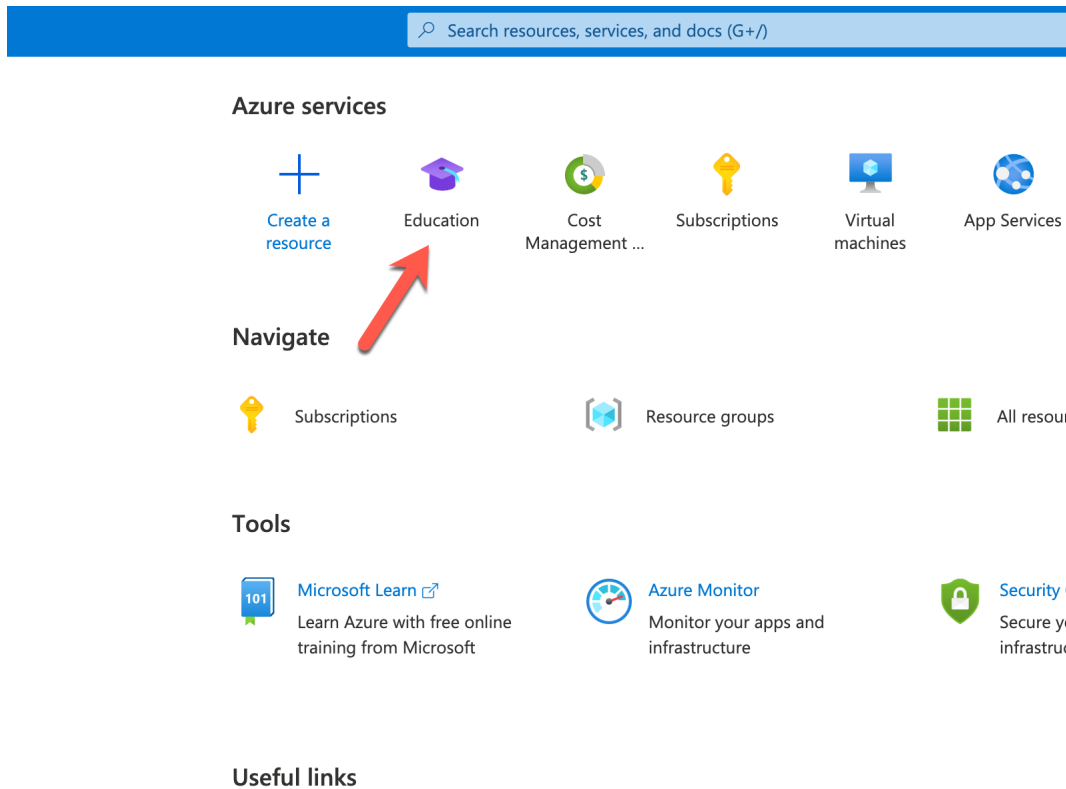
Search resources, services, and docs (G+/)

Azure services

Create a resource

Education

Cost Management ...

Subscriptions

Virtual machines

App Services

Navigate

Subscriptions

Resource groups

All resou

Tools

101

Microsoft Learn

Learn Azure with free online training from Microsoft

Azure Monitor

Monitor your apps and infrastructure

Security

Secure y infrastru

Useful links